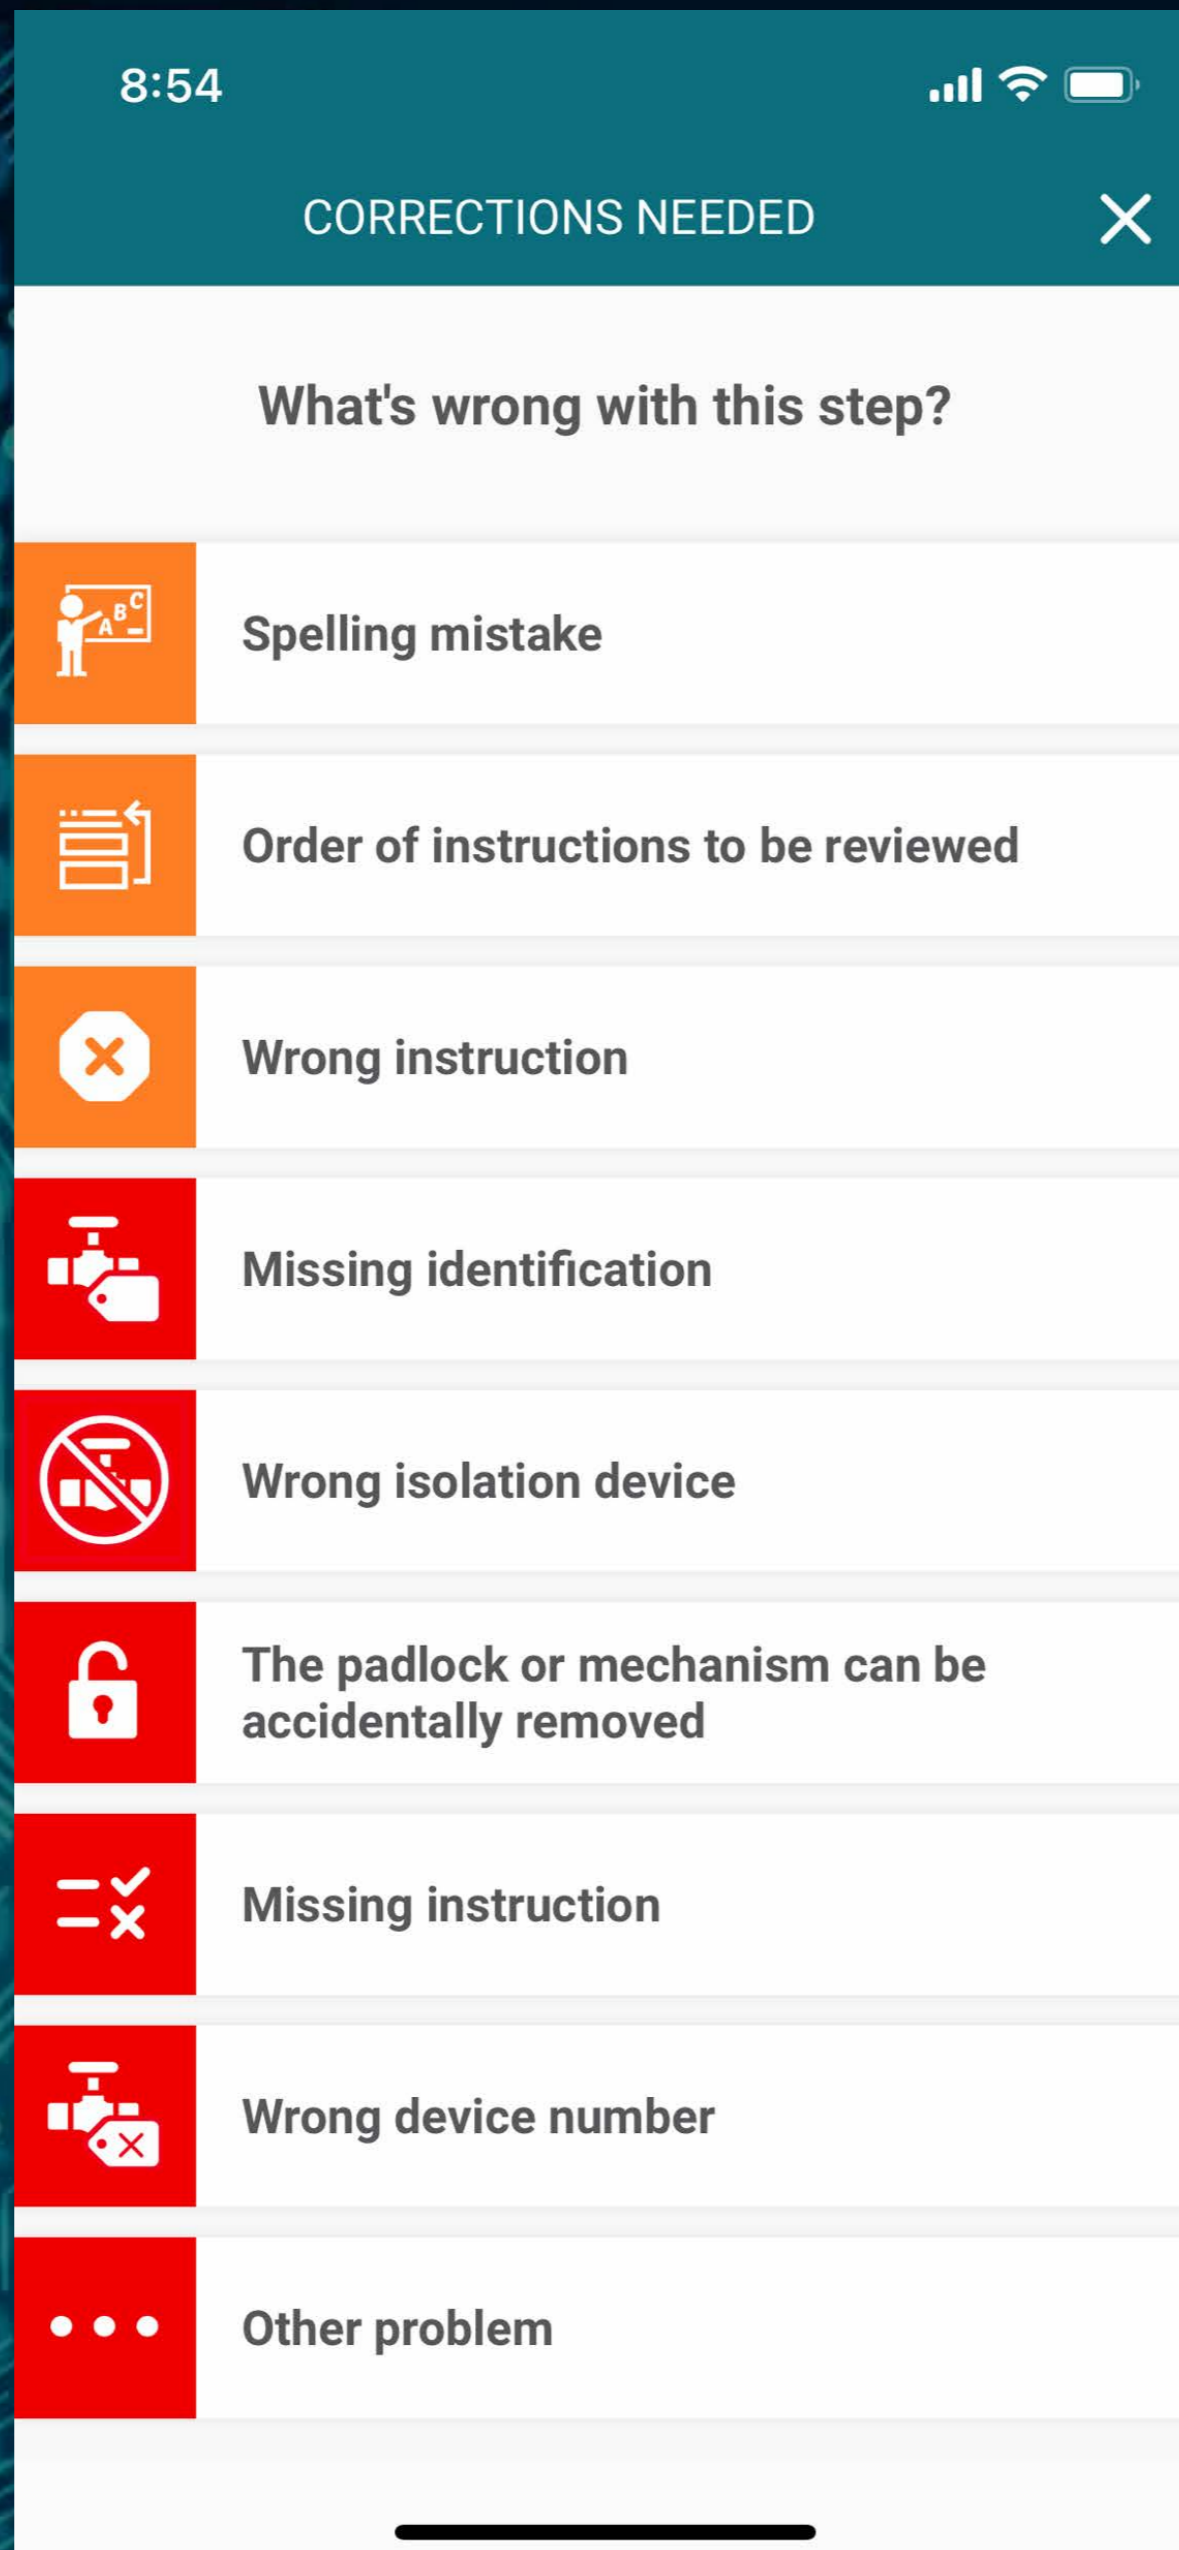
8:54

CORRECTIONS NEEDED

What's wrong with this step?

ABC

Spelling mistake

Order of instructions to be reviewed

Wrong instruction

Missing identification

Wrong isolation device

The padlock or mechanism can be accidentally removed

Missing instruction

Wrong device number

Other problem